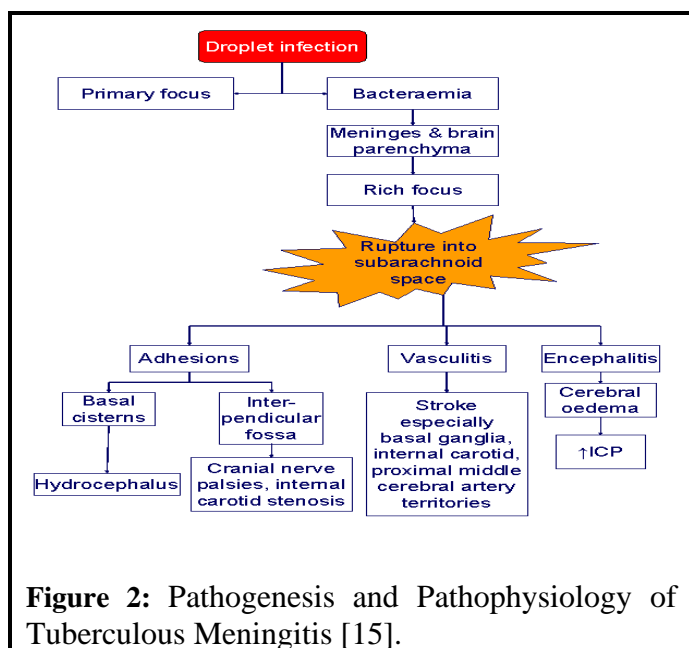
Droplet infection

Primary focus

Bacteraemia

Meninges & brain parenchyma

Rich focus

Rupture into subarachnoid space

Adhesions

Vasculitis

Encephalitis

Basal cisterns

Inter-pendicular fossa

Hydrocephalus

Cranial nerve palsies, internal carotid stenosis

Stroke especially basal ganglia, internal carotid, proximal middle cerebral artery territories

Cerebral oedema

↑ICP

**Figure 2:** Pathogenesis and Pathophysiology of Tuberculous Meningitis [15].